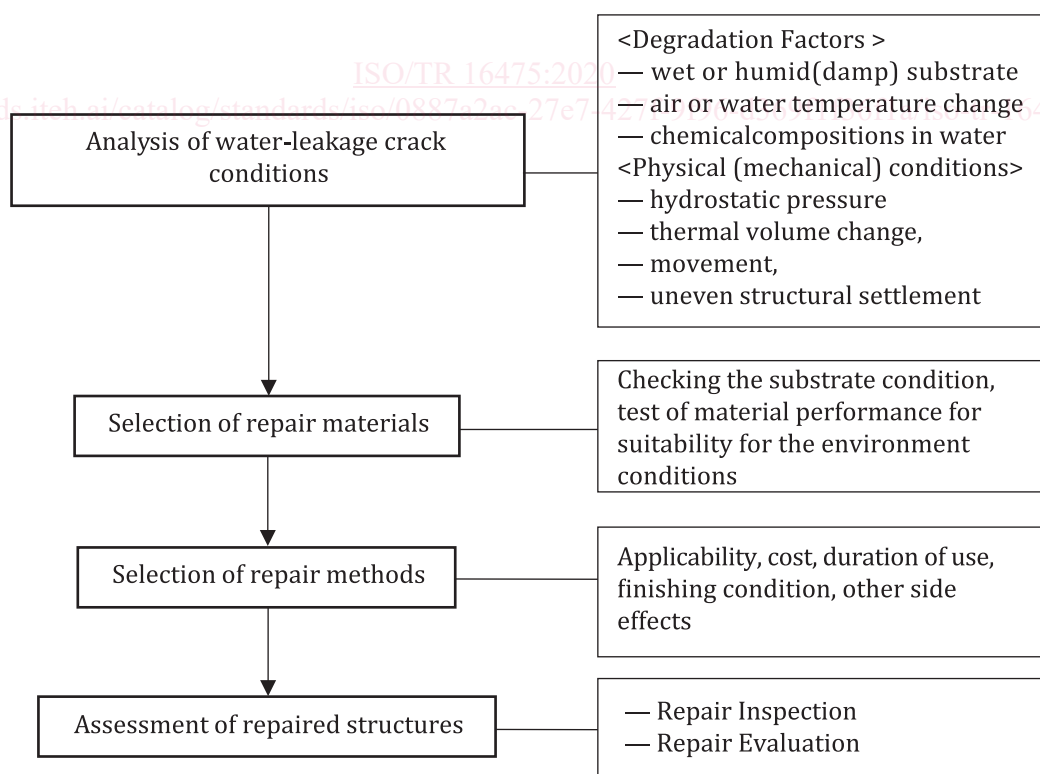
ISO/TR 16475:2020
ds.iteh.ai/catalog/standards/iso/0887a2ac-27e7-4271-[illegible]

Analysis of water-leakage crack conditions

<Degradation Factors >
— wet or humid(damp) substrate
— air or water temperature change
— chemicalcompositions in water
<Physical (mechanical) conditions>
— hydrostatic pressure
— thermal volume change,
— movement,
— uneven structural settlement

Selection of repair materials

Checking the substrate condition, test of material performance for suitability for the environment conditions

Selection of repair methods

Applicability, cost, duration of use, finishing condition, other side effects

Assessment of repaired structures

— Repair Inspection
— Repair Evaluation